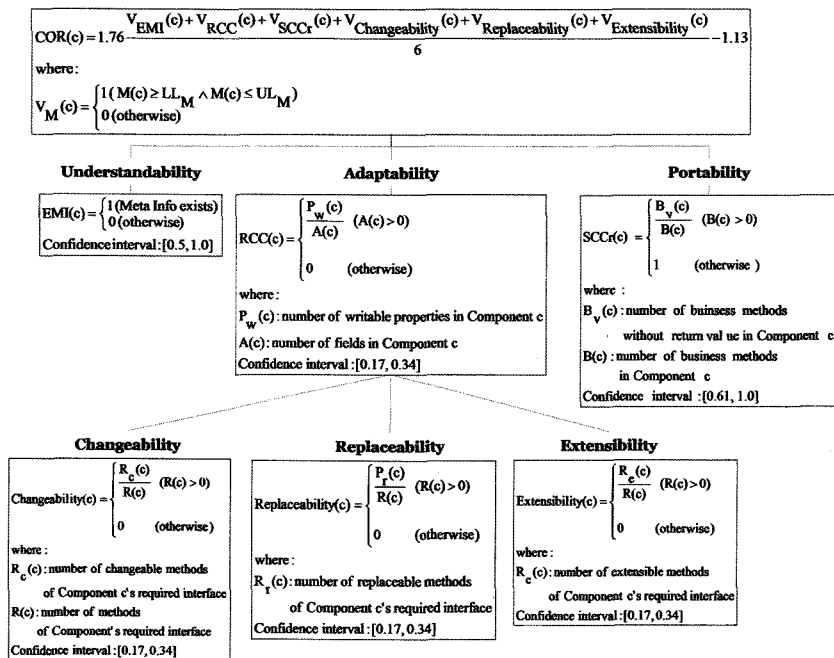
$COR(c) = 1.76 \frac{V_{EMI}(c) + V_{RCC}(c) + V_{SCCr}(c) + V_{Changeability}(c) + V_{Replaceability}(c) + V_{Extensibility}(c)}{6} - 1.13$

where :

$V_M(c) = \begin{cases} 1 (M(c) \geq LL_M \wedge M(c) \leq UL_M) \\ 0 \text{ (otherwise)} \end{cases}$

Understandability

$EMI(c) = \begin{cases} 1 \text{ (Meta Info exists)} \\ 0 \text{ (otherwise)} \end{cases}$

Confidence interval : [0.5, 1.0]

Adaptability

$RCC(c) = \begin{cases} \frac{P_w(c)}{A(c)} & (A(c) > 0) \\ 0 & \text{(otherwise)} \end{cases}$

where :

$P_w(c)$ : number of writable properties in Component c

$A(c)$ : number of fields in Component c

Confidence interval : [0.17, 0.34]

Portability

$SCCr(c) = \begin{cases} \frac{B_v(c)}{B(c)} & (B(c) > 0) \\ 1 & \text{(otherwise )} \end{cases}$

where :

$B_v(c)$ : number of buinsess methods without return val ue in Component c

$B(c)$ : number of business methods in Component c

Confidence interval : [0.61, 1.0]

Changeability

$Changeability(c) = \begin{cases} \frac{R_c(c)}{R(c)} & (R(c) > 0) \\ 0 & \text{(otherwise)} \end{cases}$

where :

$R_c(c)$ : number of changeable methods of Component c's required interface

$R(c)$ : number of methods of Component's required interface

Confidence interval : [0.17, 0.34]

Replaceability

$Replaceability(c) = \begin{cases} \frac{P_r(c)}{R(c)} & (R(c) > 0) \\ 0 & \text{(otherwise)} \end{cases}$

where :

$R_r(c)$ : number of replaceable methods of Component c's required interface

Confidence interval : [0.17, 0.34]

Extensibility

$Extensibility(c) = \begin{cases} \frac{R_e(c)}{R(c)} & (R(c) > 0) \\ 0 & \text{(otherwise)} \end{cases}$

where :

$R_e(c)$ : number of extensible methods of Component c's required interface

Confidence interval : [0.17, 0.34]